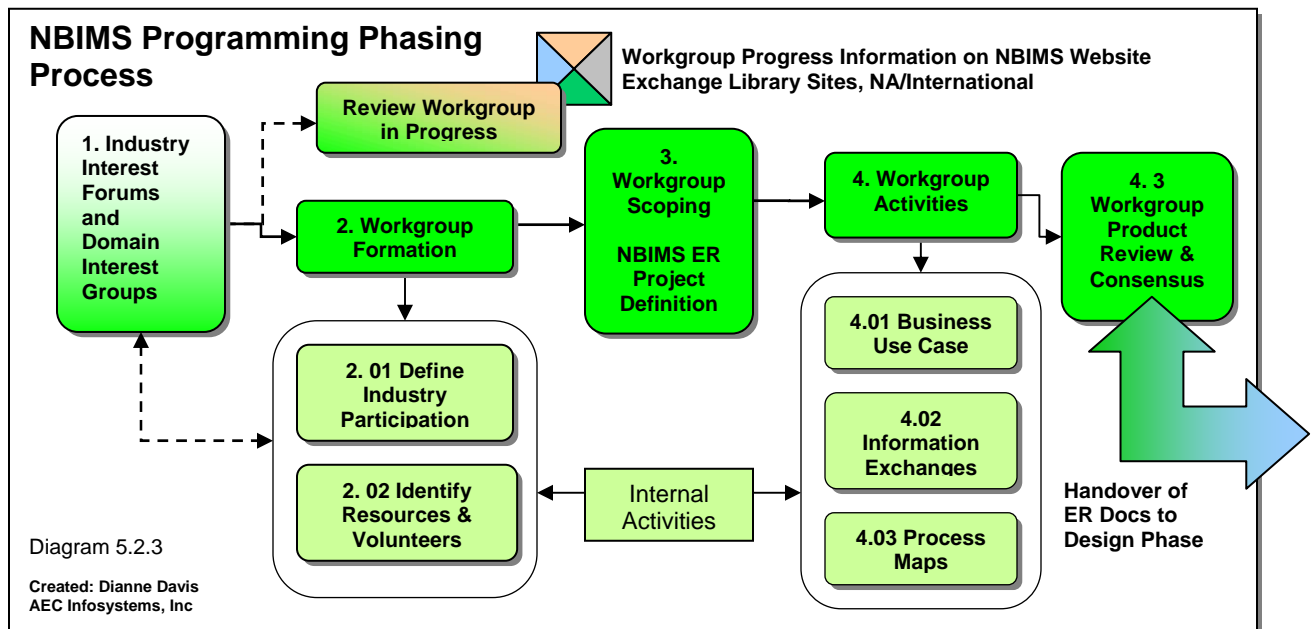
NBIMS Programming Phasing Process

Workgroup Progress Information on NBIMS Website Exchange Library Sites, NA/International

Review Workgroup in Progress

1. Industry Interest Forums and Domain Interest Groups

2. Workgroup Formation

3. Workgroup Scoping

NBIMS ER Project Definition

4. Workgroup Activities

4. 3 Workgroup Product Review & Consensus

2. 01 Define Industry Participation

2. 02 Identify Resources & Volunteers

Internal Activities

4.01 Business Use Case

4.02 Information Exchanges

4.03 Process Maps

Handover of ER Docs to Design Phase

Diagram 5.2.3

Created: Dianne Davis
AEC Infosystems, Inc